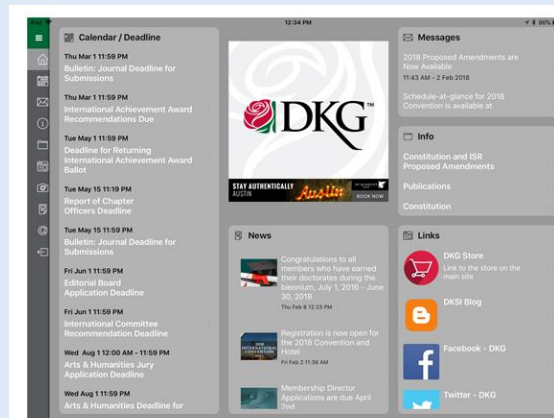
12:34 PM

Calendar / Deadline

Thu Mar 1 11:59 PM
Bulletin: Journal Deadline for Submissions

Thu Mar 1 11:59 PM
International Achievement Award Recommendations Due

Tue May 1 11:59 PM
Deadline for Returning International Achievement Award Ballot

Tue May 15 11:19 PM
Report of Chapter Officers Deadline

Tue May 15 11:59 PM
Bulletin: Journal Deadline for Submissions

Fri Jun 1 11:59 PM
Editorial Board Application Deadline

Fri Jun 1 11:59 PM
International Committee Recommendation Deadline

Wed Aug 1 12:00 AM - 11:59 PM
Arts & Humanities Jury Application Deadline

Wed Aug 1 11:59 PM
Arts & Humanities Deadline for

DKG™

STAY AUTHENTICALLY Austin
AUSTIN
BOOK NOW

News

Congratulations to all members who have earned their doctorates during the biennium, July 1, 2016 - June 30, 2018
Thu Feb 8 12:23 PM

Registration is now open for the 2018 Convention and Hotel
Fri Feb 2 11:36 AM

Membership Director Applications are due April 2nd

Messages

2018 Proposed Amendments are Now Available
11:43 AM - 2 Feb 2018

Schedule-at-glance for 2018 Convention is available at

Info

Constitution and ISR Proposed Amendments

Publications

Constitution

Links

DKG Store
Link to the store on the main site

DKSI Blog

Facebook - DKG

Twitter - DKG